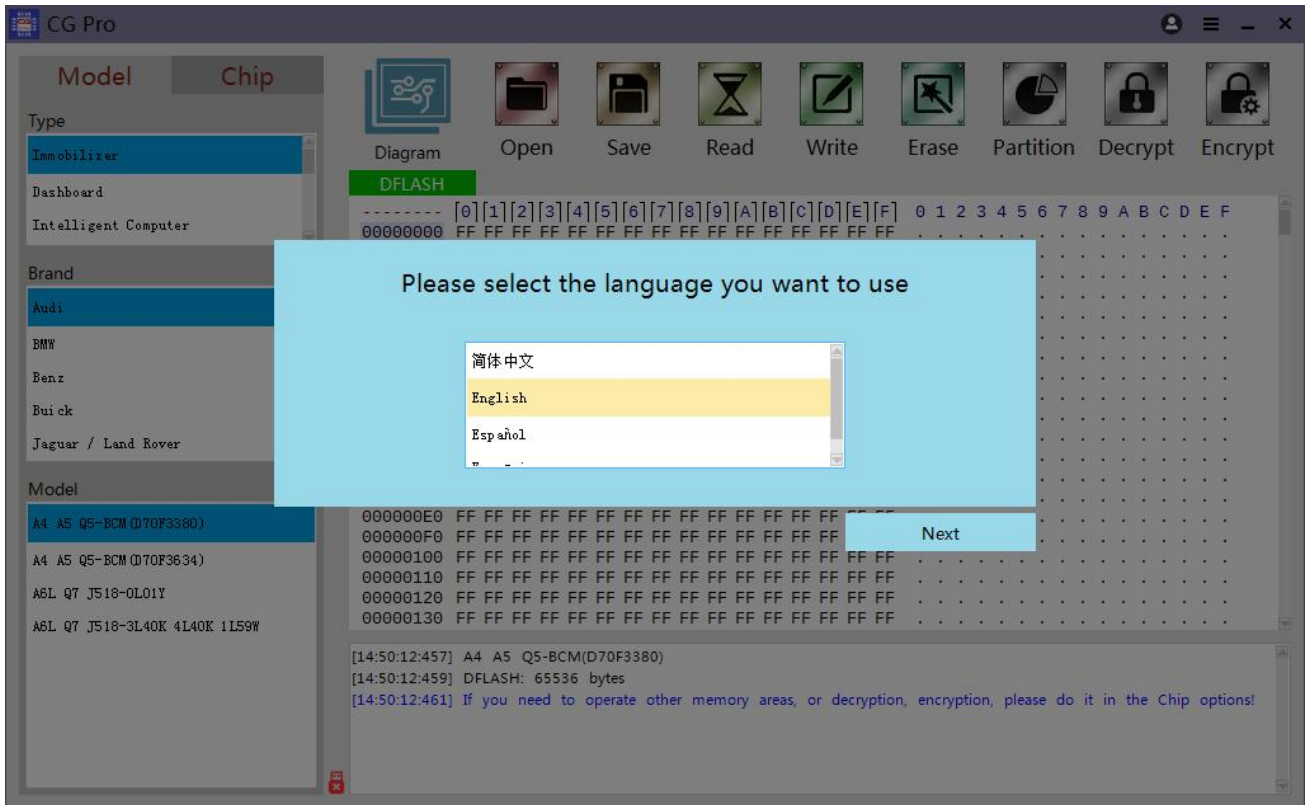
CG Pro

Model Chip

Type
Immobilizer
Dashboard
Intelligent Computer

Brand
Audi
BMW
Benz
Buick
Jaguar / Land Rover

Model
A4 A5 Q5-BCM(D70F3380)
A4 A5 Q5-BCM(D70F3634)
A6L Q7 J518-0L01Y
A6L Q7 J518-3L40K 4L40K 1L59W

Diagram Open Save Read Write Erase Partition Decrypt Encrypt

DFLASH

-------- [0][1][2][3][4][5][6][7][8][9][A][B][C][D][E][F] 0 1 2 3 4 5 6 7 8 9 A B C D E F
00000000 FF FF FF FF FF FF FF FF FF FF FF FF FF FF FF FF

Please select the language you want to use

简体中文
English
Español
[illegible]

Next

000000E0 FF FF FF FF FF FF FF FF FF FF FF FF FF FF
000000F0 FF FF FF FF FF FF FF FF FF FF FF FF FF FF
00000100 FF FF FF FF FF FF FF FF FF FF FF FF FF FF FF FF
00000110 FF FF FF FF FF FF FF FF FF FF FF FF FF FF FF FF
00000120 FF FF FF FF FF FF FF FF FF FF FF FF FF FF FF FF
00000130 FF FF FF FF FF FF FF FF FF FF FF FF FF FF FF FF

[14:50:12:457] A4 A5 Q5-BCM(D70F3380)
[14:50:12:459] DFLASH: 65536 bytes
[14:50:12:461] If you need to operate other memory areas, or decryption, encryption, please do it in the Chip options!